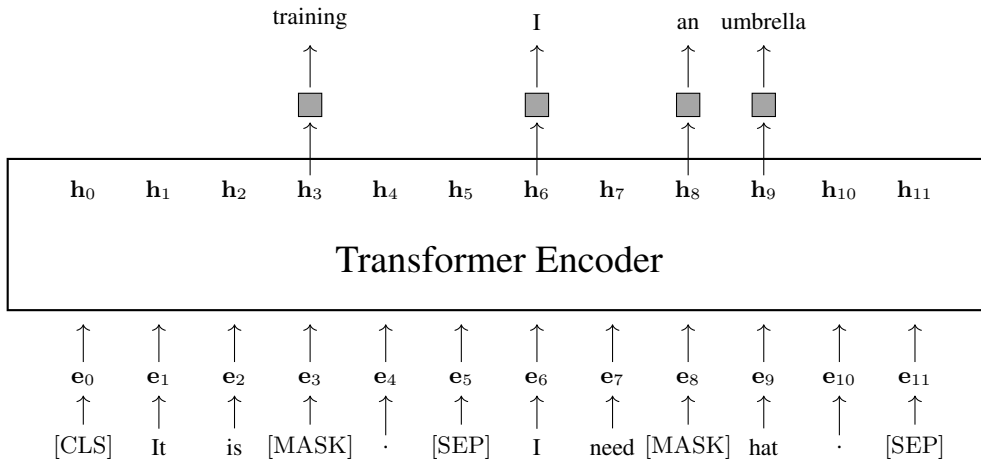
training I an umbrella

$\mathbf{h}_0$ $\mathbf{h}_1$ $\mathbf{h}_2$ $\mathbf{h}_3$ $\mathbf{h}_4$ $\mathbf{h}_5$ $\mathbf{h}_6$ $\mathbf{h}_7$ $\mathbf{h}_8$ $\mathbf{h}_9$ $\mathbf{h}_{10}$ $\mathbf{h}_{11}$

Transformer Encoder

$\mathbf{e}_0$ $\mathbf{e}_1$ $\mathbf{e}_2$ $\mathbf{e}_3$ $\mathbf{e}_4$ $\mathbf{e}_5$ $\mathbf{e}_6$ $\mathbf{e}_7$ $\mathbf{e}_8$ $\mathbf{e}_9$ $\mathbf{e}_{10}$ $\mathbf{e}_{11}$

[CLS] It is [MASK] . [SEP] I need [MASK] hat . [SEP]